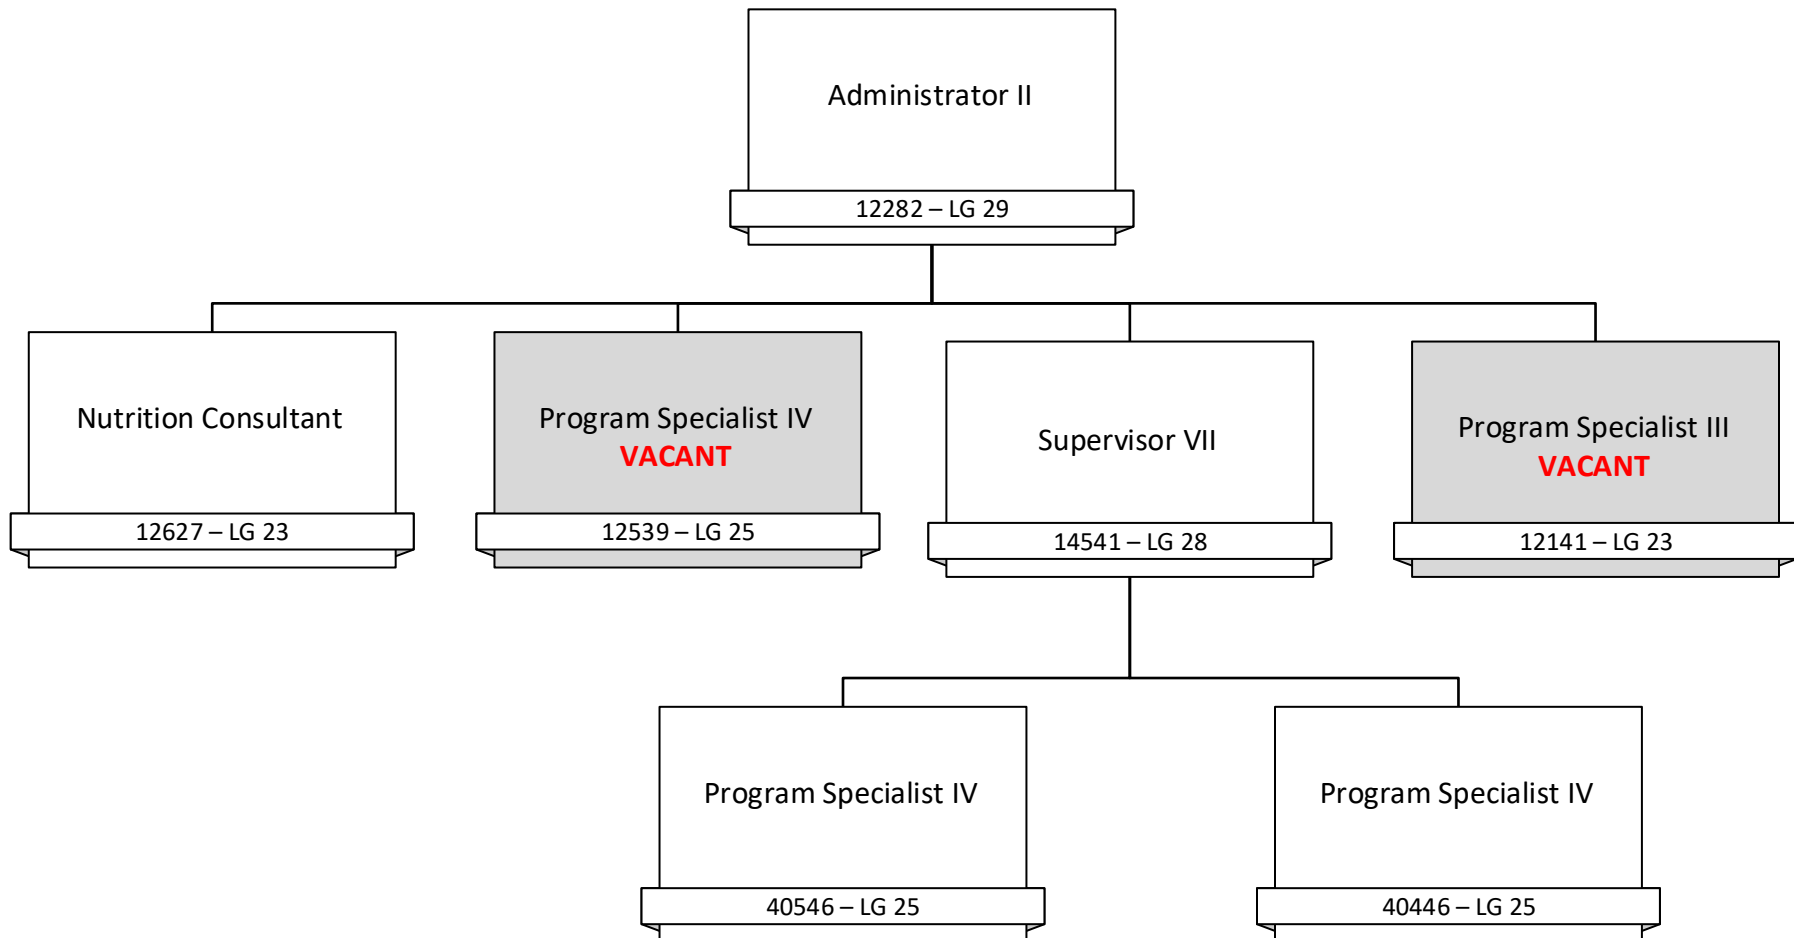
Administrator II
12282 – LG 29

Nutrition Consultant
12627 – LG 23

Program Specialist IV
VACANT
12539 – LG 25

Supervisor VII
14541 – LG 28

Program Specialist III
VACANT
12141 – LG 23

Program Specialist IV
40546 – LG 25

Program Specialist IV
40446 – LG 25